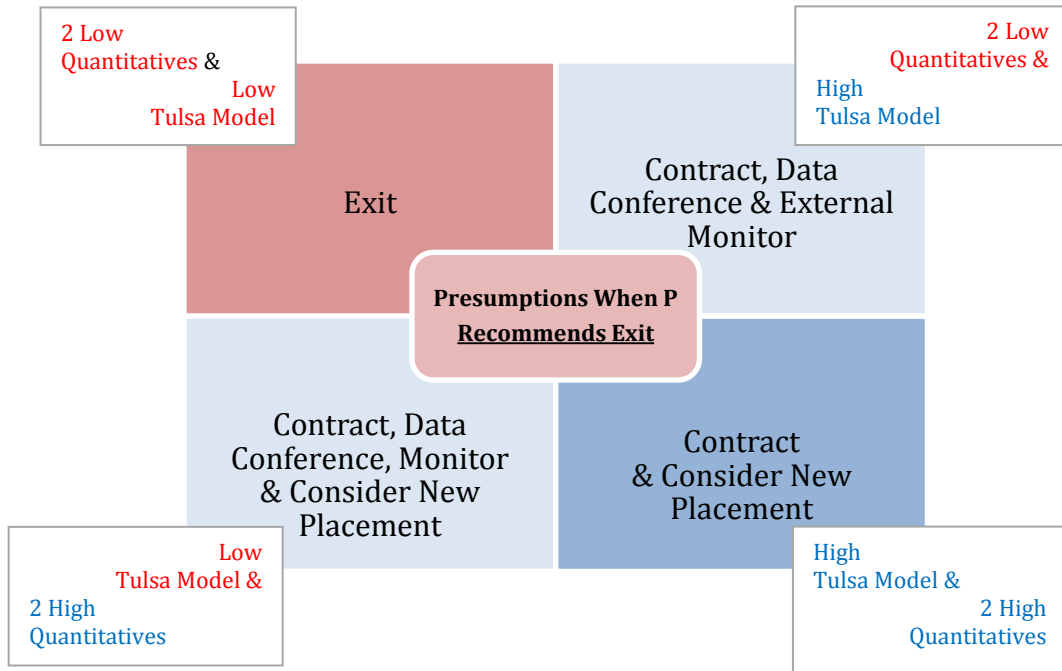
2 Low Quantitatives & Low Tulsa Model

2 Low Quantitatives & High Tulsa Model

Exit

Contract, Data Conference & External Monitor

Presumptions When P Recommends Exit

Contract, Data Conference, Monitor & Consider New Placement

Contract & Consider New Placement

Low Tulsa Model & 2 High Quantitatives

High Tulsa Model & 2 High Quantitatives